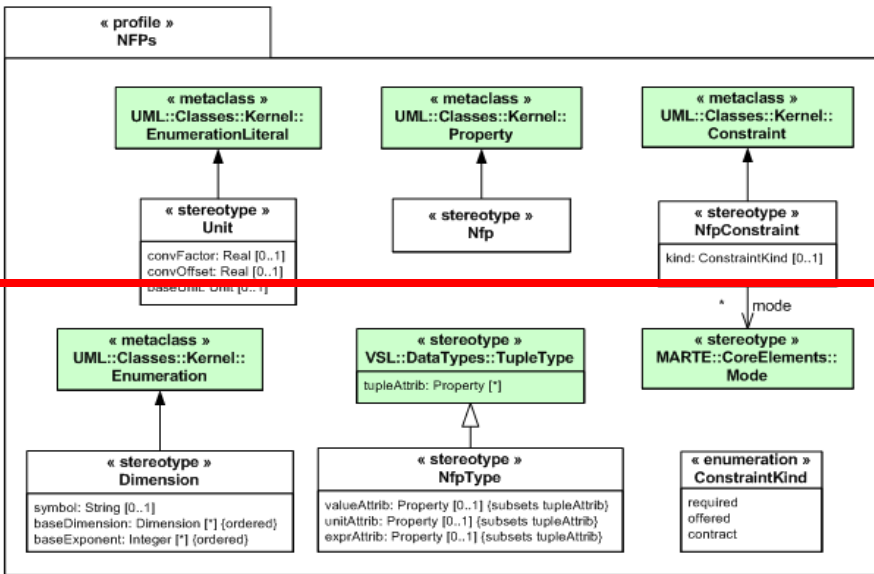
« profile »
NFPs

« metaclass »
UML::Classes::Kernel::
EnumerationLiteral

« metaclass »
UML::Classes::Kernel::
Property

« metaclass »
UML::Classes::Kernel::
Constraint

« stereotype »
Unit

convFactor: Real [0..1]
convOffset: Real [0..1]
baseUnit: Unit [0..1]

« stereotype »
Nfp

« stereotype »
NfpConstraint

kind: ConstraintKind [0..1]

*
mode

« metaclass »
UML::Classes::Kernel::
Enumeration

« stereotype »
VSL::DataTypes::TupleType

tupleAttrib: Property [*]

« stereotype »
MARTE::CoreElements::
Mode

« stereotype »
Dimension

symbol: String [0..1]
baseDimension: Dimension [*] {ordered}
baseExponent: Integer [*] {ordered}

« stereotype »
NfpType

valueAttrib: Property [0..1] {subsets tupleAttrib}
unitAttrib: Property [0..1] {subsets tupleAttrib}
exprAttrib: Property [0..1] {subsets tupleAttrib}

« enumeration »
ConstraintKind

required
offered
contract